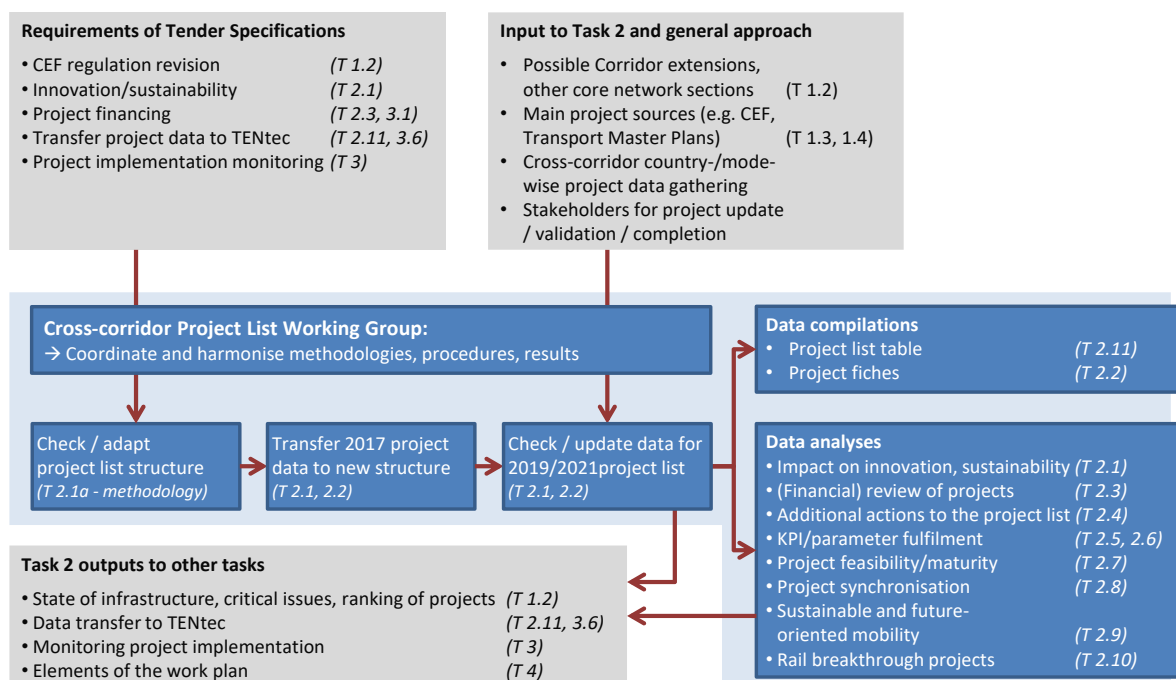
Requirements of Tender Specifications

• CEF regulation revision (T 1.2)
• Innovation/sustainability (T 2.1)
• Project financing (T 2.3, 3.1)
• Transfer project data to TENtec (T 2.11, 3.6)
• Project implementation monitoring (T 3)

Input to Task 2 and general approach

• Possible Corridor extensions, other core network sections (T 1.2)
• Main project sources (e.g. CEF, Transport Master Plans) (T 1.3, 1.4)
• Cross-corridor country-/mode-wise project data gathering
• Stakeholders for project update / validation / completion

Cross-corridor Project List Working Group:
→ Coordinate and harmonise methodologies, procedures, results

Data compilations
• Project list table (T 2.11)
• Project fiches (T 2.2)

Check / adapt project list structure (T 2.1a - methodology)

Transfer 2017 project data to new structure (T 2.1, 2.2)

Check / update data for 2019/2021project list (T 2.1, 2.2)

Data analyses
• Impact on innovation, sustainability (T 2.1)
• (Financial) review of projects (T 2.3)
• Additional actions to the project list (T 2.4)
• KPI/parameter fulfilment (T 2.5, 2.6)
• Project feasibility/maturity (T 2.7)
• Project synchronisation (T 2.8)
• Sustainable and future-oriented mobility (T 2.9)
• Rail breakthrough projects (T 2.10)

Task 2 outputs to other tasks

• State of infrastructure, critical issues, ranking of projects (T 1.2)
• Data transfer to TENtec (T 2.11, 3.6)
• Monitoring project implementation (T 3)
• Elements of the work plan (T 4)